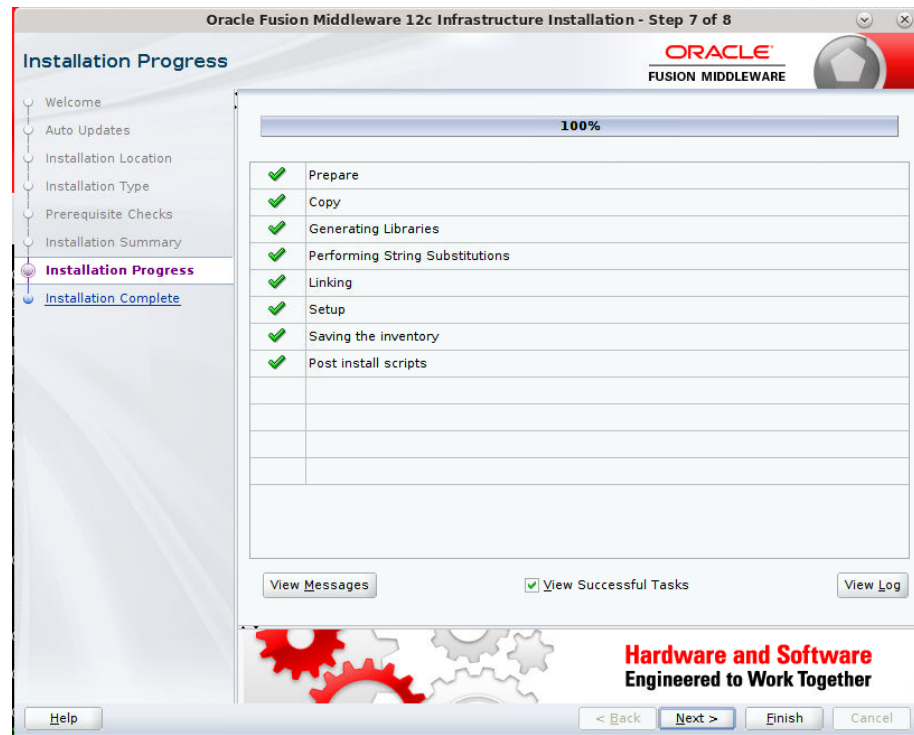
Oracle Fusion Middleware 12c Infrastructure Installation - Step 7 of 8

Installation Progress

ORACLE
FUSION MIDDLEWARE

Welcome
Auto Updates
Installation Location
Installation Type
Prerequisite Checks
Installation Summary
Installation Progress
Installation Complete

100%

| | |
|---|---|
| ✔ | Prepare |
| ✔ | Copy |
| ✔ | Generating Libraries |
| ✔ | Performing String Substitutions |
| ✔ | Linking |
| ✔ | Setup |
| ✔ | Saving the inventory |
| ✔ | Post install scripts |

View Messages
View Successful Tasks
View Log

Hardware and Software
Engineered to Work Together

Help
< Back
Next >
Finish
Cancel